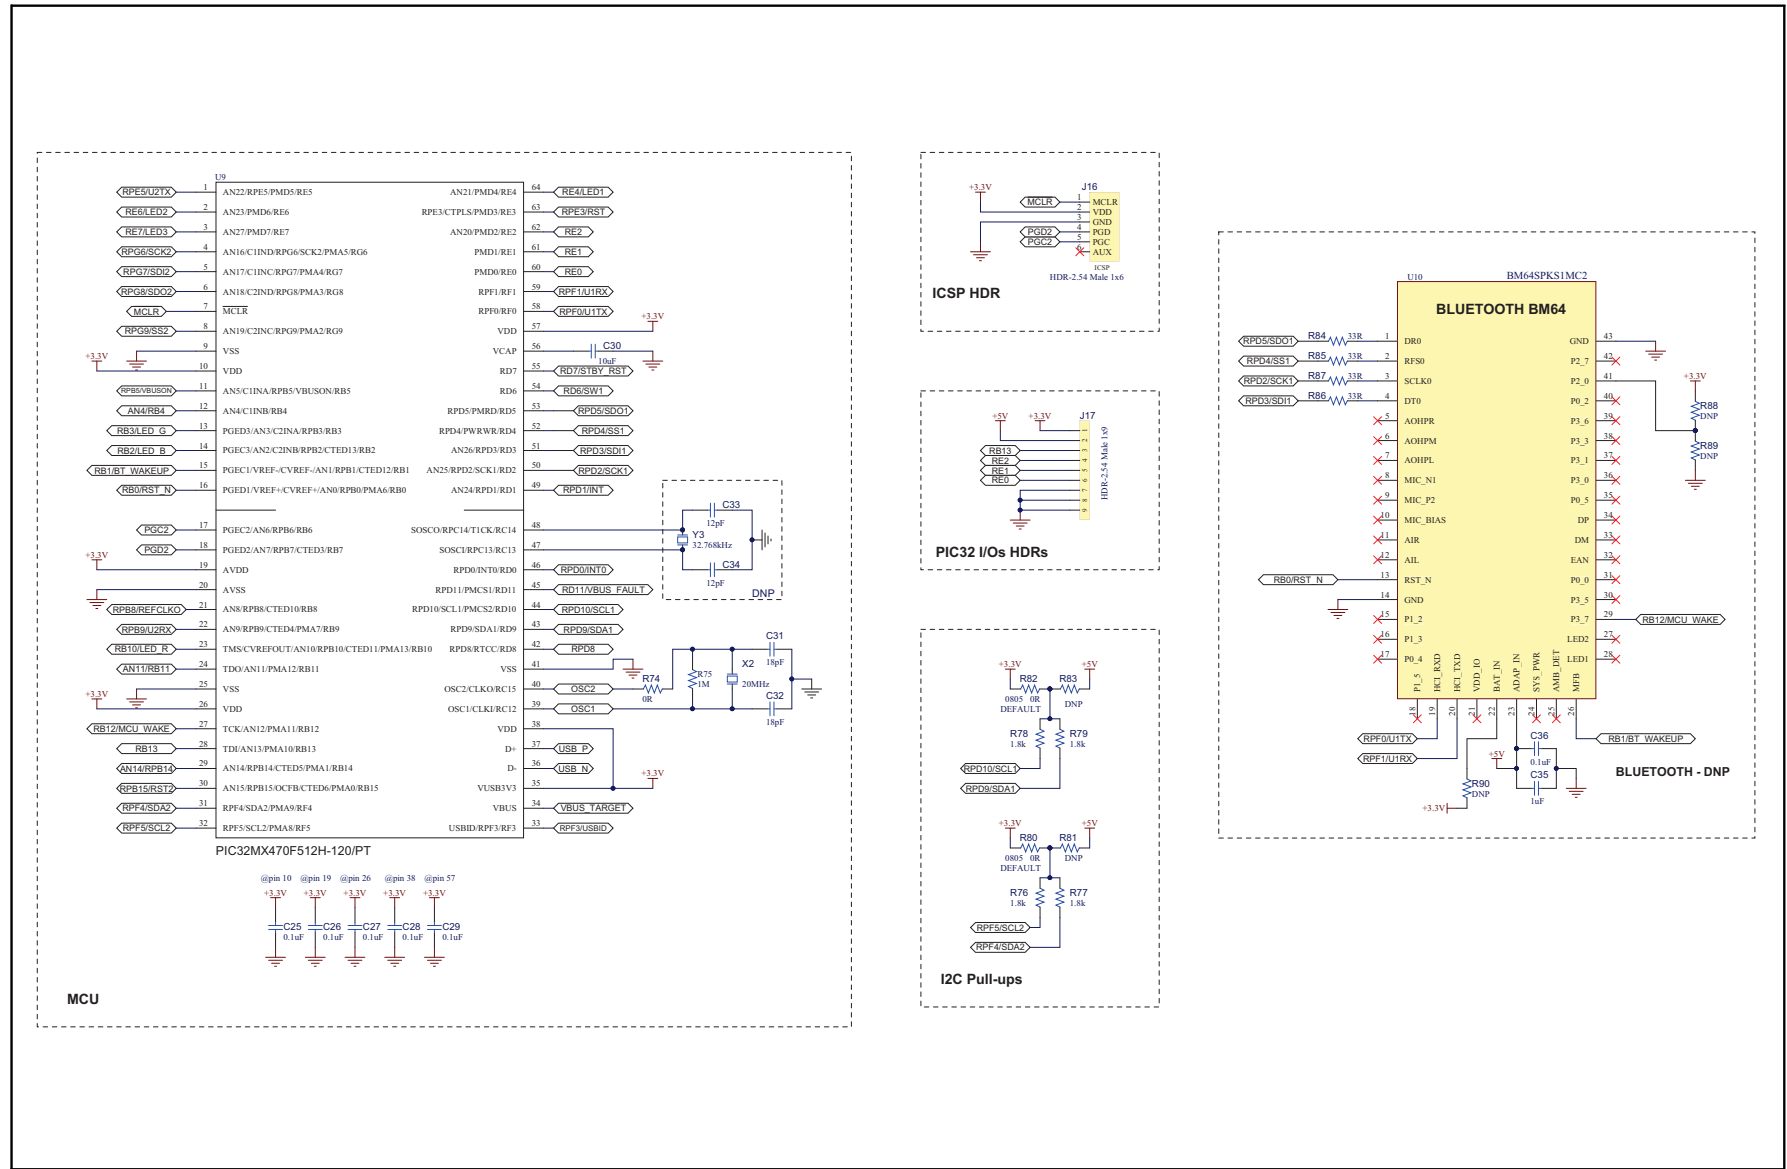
U9

RPE5/U2TX 1 AN22/RPE5/PMD5/RE5
RE6/LED2 2 AN23/PMD6/RE6
RE7/LED3 3 AN27/PMD7/RE7
RPG6/SCK2 4 AN16/C1IND/RPG6/SCK2/PMA5/RG6
RPG7/SDI2 5 AN17/C1INC/RPG7/PMA4/RG7
RPG8/SDO2 6 AN18/C2IND/RPG8/PMA3/RG8
MCLR 7 MCLR
RPG9/SS2 8 AN19/C2INC/RPG9/PMA2/RG9
9 VSS
+3.3V 10 VDD
RPB5/VBUSON 11 AN5/C1INA/RPB5/VBUSON/RB5
AN4/RB4 12 AN4/C1INB/RB4
RB3/LED_G 13 PGED3/AN3/C2INA/RPB3/RB3
RB2/LED_B 14 PGEC3/AN2/C2INB/RPB2/CTED13/RB2
RB1/BT_WAKEUP 15 PGEC1/VREF-/CVREF-/AN1/RPB1/CTED12/RB1
RB0/RST_N 16 PGED1/VREF+/CVREF+/AN0/RPB0/PMA6/RB0
PGC2 17 PGEC2/AN6/RPB6/RB6
PGD2 18 PGED2/AN7/RPB7/CTED3/RB7
+3.3V 19 AVDD
20 AVSS
RPB8/REFCLKO 21 AN8/RPB8/CTED10/RB8
RPB9/U2RX 22 AN9/RPB9/CTED4/PMA7/RB9
RB10/LED_R 23 TMS/CVREFOUT/AN10/RPB10/CTED11/PMA13/RB10
AN11/RB11 24 TDO/AN11/PMA12/RB11
+3.3V 25 VSS
26 VDD
RB12/MCU_WAKE 27 TCK/AN12/PMA11/RB12
RB13 28 TDI/AN13/PMA10/RB13
AN14/RPB14 29 AN14/RPB14/CTED5/PMA1/RB14
RPB15/RST2 30 AN15/RPB15/OCFB/CTED6/PMA0/RB15
RPF4/SDA2 31 RPF4/SDA2/PMA9/RF4
RPF5/SCL2 32 RPF5/SCL2/PMA8/RF5

AN21/PMD4/RE4 64 RE4/LED1
RPE3/CTPLS/PMD3/RE3 63 RPE3/RST
AN20/PMD2/RE2 62 RE2
PMD1/RE1 61 RE1
PMD0/RE0 60 RE0
RPF1/RF1 59 RPF1/U1RX
RPF0/RF0 58 RPF0/U1TX
VDD 57 +3.3V
VCAP 56 C30 10uF
RD7 55 RD7/STBY_RST
RD6 54 RD6/SW1
RPD5/PMRD/RD5 53 RPD5/SDO1
RPD4/PWRWR/RD4 52 RPD4/SS1
AN26/RPD3/RD3 51 RPD3/SDI1
AN25/RPD2/SCK1/RD2 50 RPD2/SCK1
AN24/RPD1/RD1 49 RPD1/INT
SOSCO/RPC14/T1CK/RC14 48
SOSCI/RPC13/RC13 47
RPD0/INT0/RD0 46 RPD0/INT0
RPD11/PMCS1/RD11 45 RD11/VBUS_FAULT
RPD10/SCL1/PMCS2/RD10 44 RPD10/SCL1
RPD9/SDA1/RD9 43 RPD9/SDA1
RPD8/RTCC/RD8 42 RPD8
VSS 41
OSC2/CLKO/RC15 40 OSC2
OSC1/CLKI/RC12 39 OSC1
VDD 38
D+ 37 USB_P
D- 36 USB_N
VUSB3V3 35 +3.3V
VBUS 34 VBUS_TARGET
USBID/RPF3/RF3 33 RPF3/USBID

C33 12pF
Y3 32.768kHz
C34 12pF
DNP
C31 18pF
R75 1M
X2 20MHz
R74 0R
C32 18pF

PIC32MX470F512H-120/PT

@pin 10 @pin 19 @pin 26 @pin 38 @pin 57
+3.3V +3.3V +3.3V +3.3V +3.3V
C25 0.1uF C26 0.1uF C27 0.1uF C28 0.1uF C29 0.1uF

MCU

+3.3V
J16
MCLR 1 MCLR
2 VDD
3 GND
PGD2 4 PGD
PGC2 5 PGC
6 AUX
ICSP
HDR-2.54 Male 1x6

ICSP HDR

+5V +3.3V
J17
RB13
RE2
RE1
RE0
1 2 3 4 5 6 7 8 9
HDR-2.54 Male 1x9

PIC32 I/Os HDRs

+3.3V +5V
R82 0805 0R DEFAULT
R83 DNP
R78 1.8k
R79 1.8k
RPD10/SCL1
RPD9/SDA1
+3.3V +5V
R80 0805 0R DEFAULT
R81 DNP
R76 1.8k
R77 1.8k
RPF5/SCL2
RPF4/SDA2

I2C Pull-ups

U10 BM64SPKS1MC2
BLUETOOTH BM64

RPD5/SDO1 R84 33R 1 DR0
RPD4/SS1 R85 33R 2 RFS0
RPD2/SCK1 R87 33R 3 SCLK0
RPD3/SDI1 R86 33R 4 DT0
5 AOHPR
6 AOHPM
7 AOHPL
8 MIC_N1
9 MIC_P2
10 MIC_BIAS
11 AIR
12 AIL
RB0/RST_N 13 RST_N
14 GND
15 P1_2
16 P1_3
17 P0_4

GND 43
P2_7 42
P2_0 41
P0_2 40
P3_6 39
P3_3 38
P3_1 37
P3_0 36
P0_5 35
DP 34
DM 33
EAN 32
P0_0 31
P3_5 30
P3_7 29 RB12/MCU_WAKE
LED2 27
LED1 28

+3.3V
R88 DNP
R89 DNP

18 P1_5
19 HCI_RXD
20 HCI_TXD
21 VDD_IO
22 BAT_IN
23 ADAP_IN
24 SYS_PWR
25 AMB_DET
26 MFB

RPF0/U1TX
RPF1/U1RX
+5V
R90 DNP
+3.3V
C36 0.1uF
C35 1uF
RB1/BT_WAKEUP

BLUETOOTH - DNP